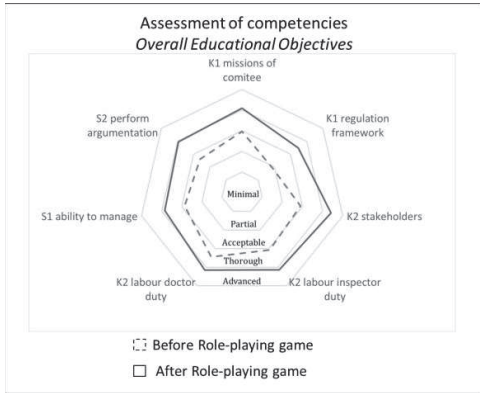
Assessment of competencies
*Overall Educational Objectives*

K1 missions of comitee

K1 regulation framework

K2 stakeholders

K2 labour inspector duty

K2 labour doctor duty

S1 ability to manage

S2 perform argumentation

Minimal
Partial
Acceptable
Thorough
Advanced

Before Role-playing game
After Role-playing game